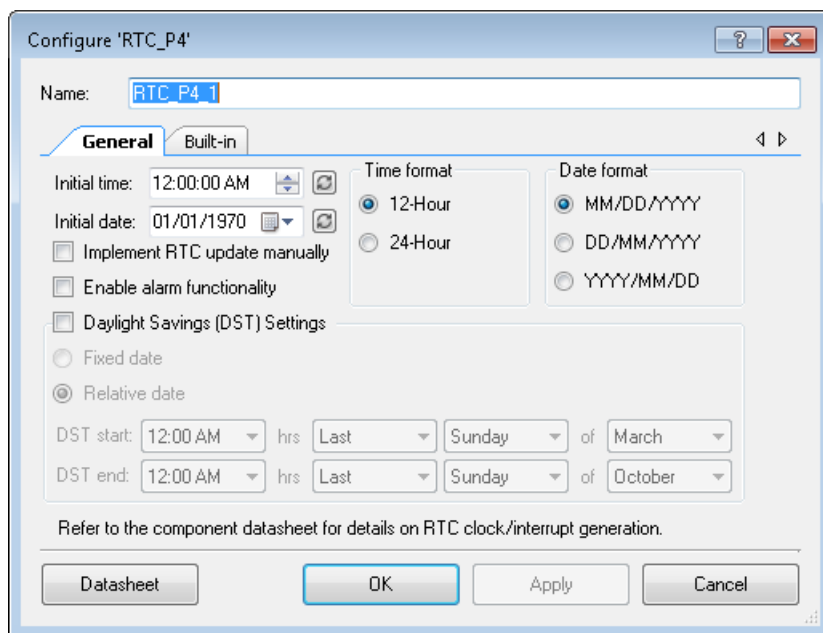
Configure 'RTC_P4'

?

Name: RTC_P4_1

General Built-in

Initial time: 12:00:00 AM

Initial date: 01/01/1970

Implement RTC update manually

Enable alarm functionality

Time format

12-Hour

24-Hour

Date format

MM/DD/YYYY

DD/MM/YYYY

YYYY/MM/DD

Daylight Savings (DST) Settings

Fixed date

Relative date

DST start: 12:00 AM hrs Last Sunday of March

DST end: 12:00 AM hrs Last Sunday of October

Refer to the component datasheet for details on RTC clock/interrupt generation.

Datasheet OK Apply Cancel